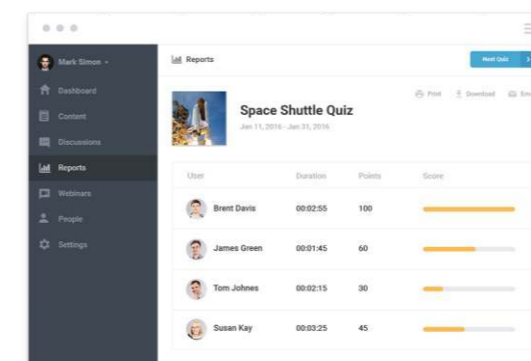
Mark Simon

Dashboard

Content

Discussions

Reports

Webinars

People

Settings

Reports

Next Quiz

Space Shuttle Quiz

Jan 11, 2016 - Jan 31, 2016

Print Download Em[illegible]

| User | Duration | Points | Score |
|---|---|---|---|
| Brent Davis | 00:02:55 | 100 | |
| James Green | 00:01:45 | 60 | |
| Tom Johnes | 00:02:15 | 30 | |
| Susan Kay | 00:03:25 | 45 | |